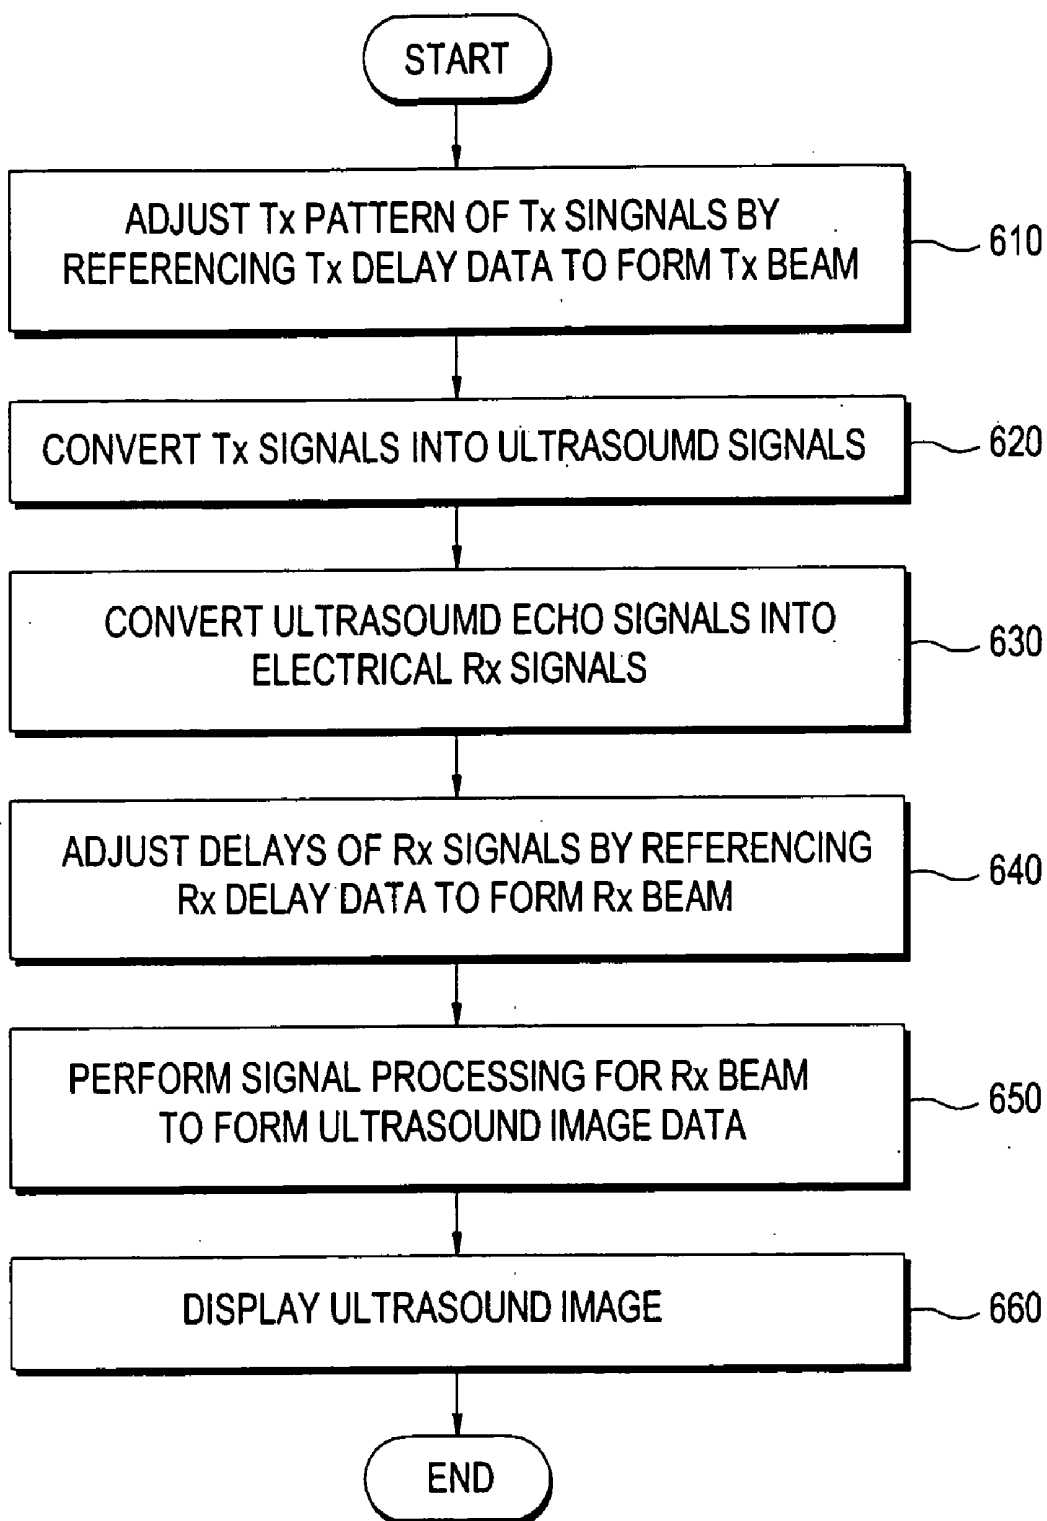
START

ADJUST Tx PATTERN OF Tx SINGNALS BY REFERENCING Tx DELAY DATA TO FORM Tx BEAM

610

CONVERT Tx SIGNALS INTO ULTRASOUMD SIGNALS

620

CONVERT ULTRASOUMD ECHO SIGNALS INTO ELECTRICAL Rx SIGNALS

630

ADJUST DELAYS OF Rx SIGNALS BY REFERENCING Rx DELAY DATA TO FORM Rx BEAM

640

PERFORM SIGNAL PROCESSING FOR Rx BEAM TO FORM ULTRASOUND IMAGE DATA

650

DISPLAY ULTRASOUND IMAGE

660

END